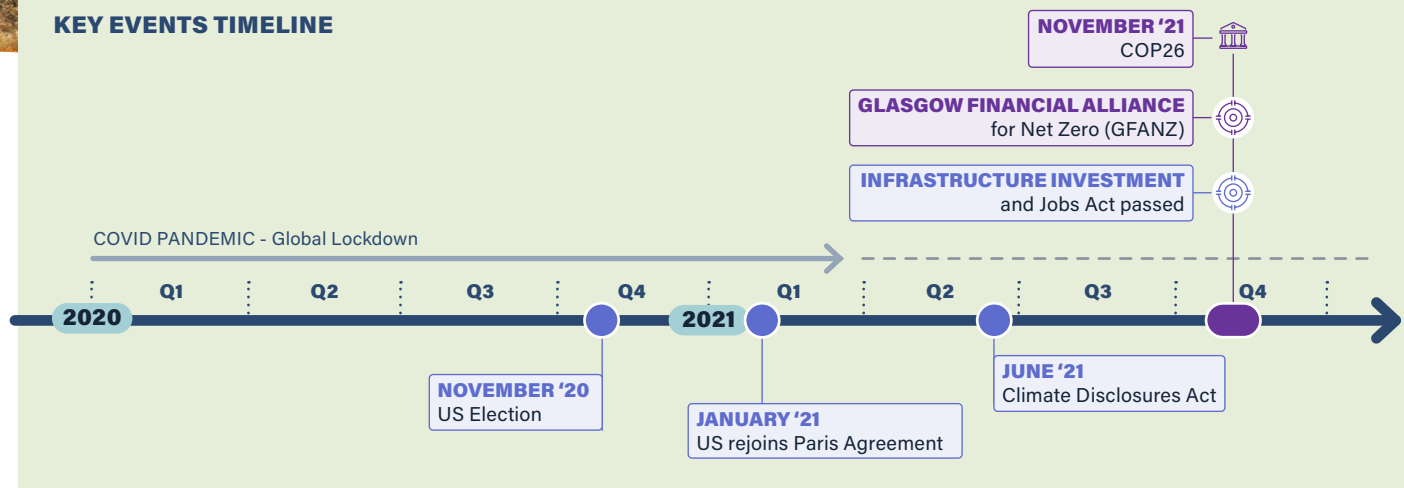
KEY EVENTS TIMELINE

NOVEMBER '21
COP26

GLASGOW FINANCIAL ALLIANCE for Net Zero (GFANZ)

INFRASTRUCTURE INVESTMENT and Jobs Act passed

COVID PANDEMIC - Global Lockdown

2020 Q1 Q2 Q3 Q4 2021 Q1 Q2 Q3 Q4

NOVEMBER '20
US Election

JANUARY '21
US rejoins Paris Agreement

JUNE '21
Climate Disclosures Act